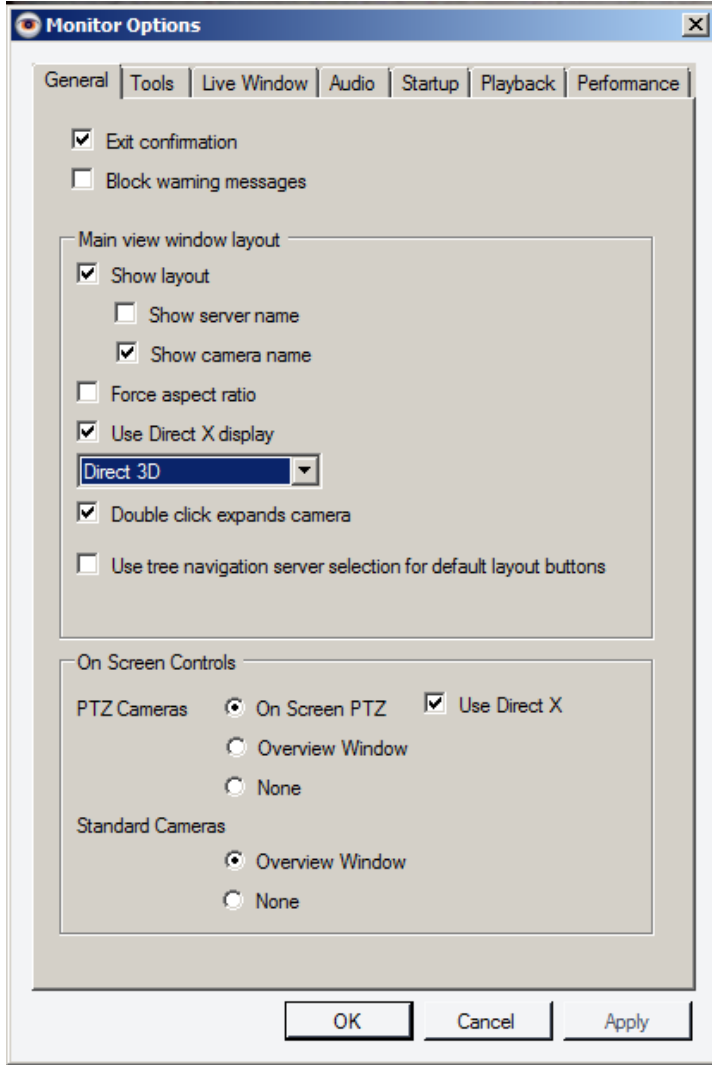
Monitor Options

General | Tools | Live Window | Audio | Startup | Playback | Performance

Exit confirmation

Block warning messages

Main view window layout

Show layout

Show server name

Show camera name

Force aspect ratio

Use Direct X display

Direct 3D

Double click expands camera

Use tree navigation server selection for default layout buttons

On Screen Controls

PTZ Cameras

On Screen PTZ

Use Direct X

Overview Window

None

Standard Cameras

Overview Window

None

OK

Cancel

Apply